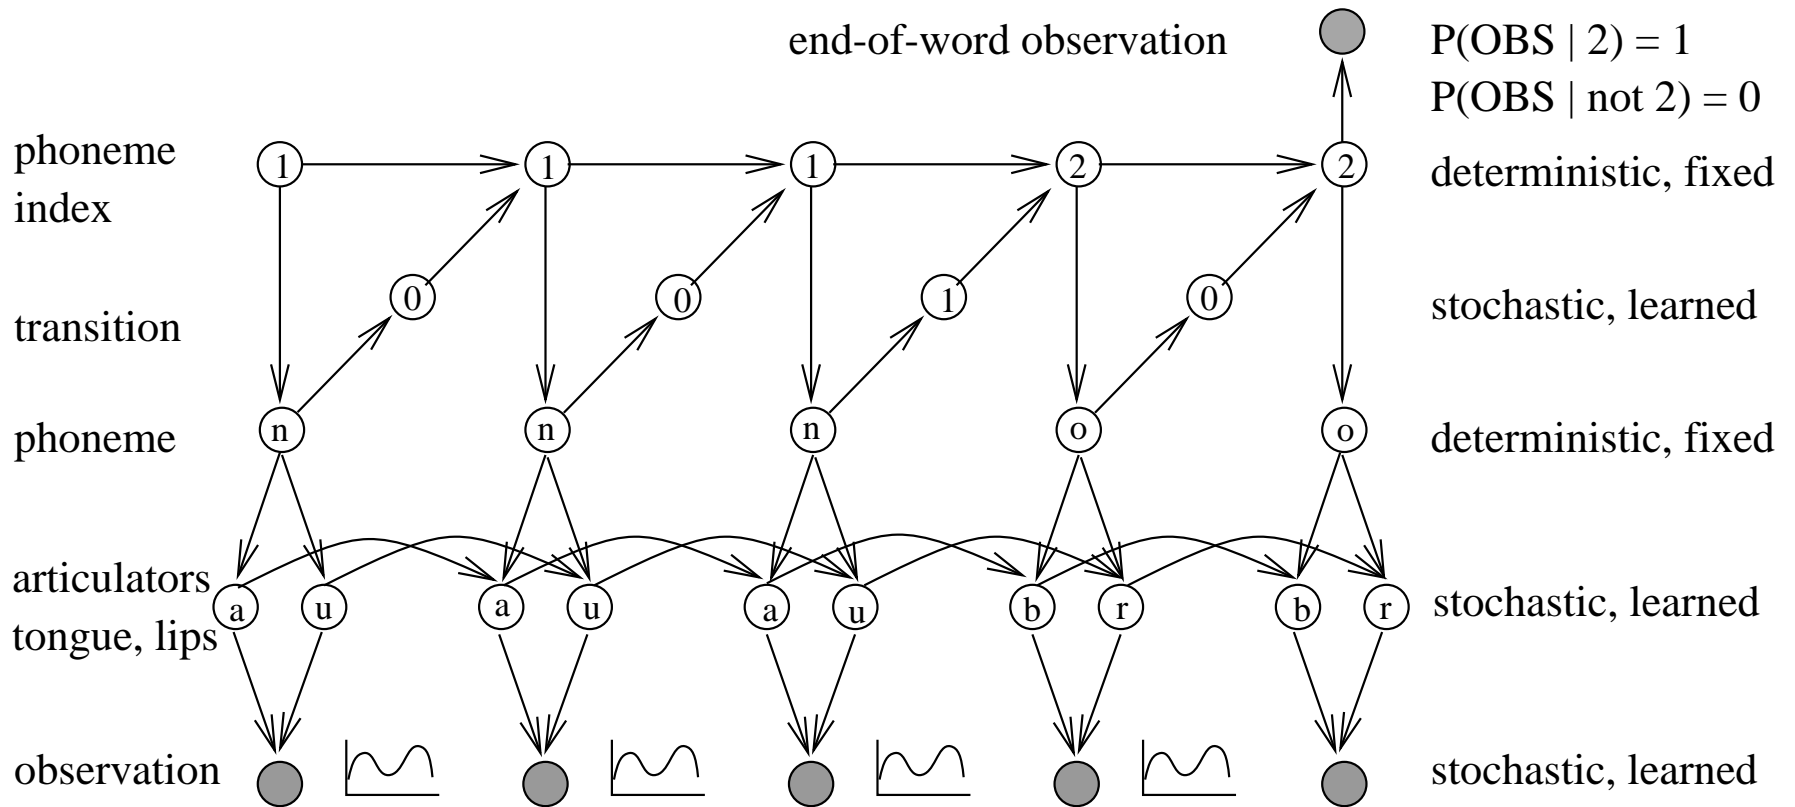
end-of-word observation

P(OBS | 2) = 1
P(OBS | not 2) = 0

phoneme index

1 1 1 2 2

deterministic, fixed

transition

0 0 1 0

stochastic, learned

phoneme

n n n o o

deterministic, fixed

articulators tongue, lips

a u a u a u b r b r

stochastic, learned

observation

stochastic, learned